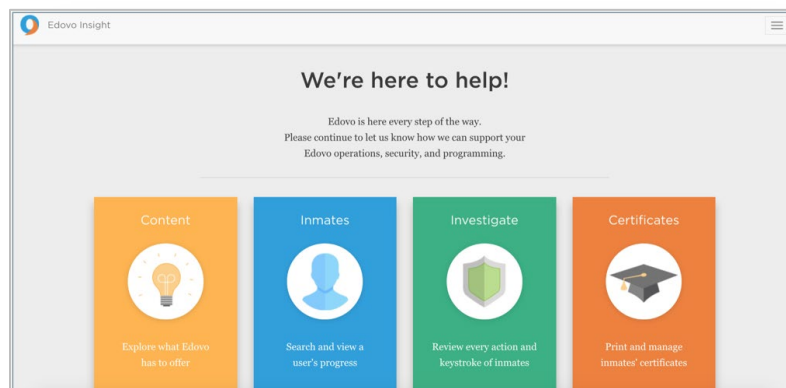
Edovo Insight

We're here to help!

Edovo is here every step of the way. Please continue to let us know how we can support your Edovo operations, security, and programming.

Content

Explore what Edovo has to offer

Inmates

Search and view a user's progress

Investigate

Review every action and keystroke of inmates

Certificates

Print and manage inmates' certificates